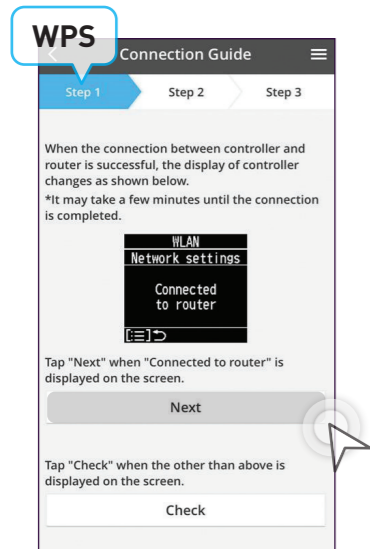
WPS

Connection Guide

Step 1
Step 2
Step 3

When the connection between controller and router is successful, the display of controller changes as shown below.
*It may take a few minutes until the connection is completed.

WLAN
Network settings
Connected to router

Tap "Next" when "Connected to router" is displayed on the screen.

Next

Tap "Check" when the other than above is displayed on the screen.

Check